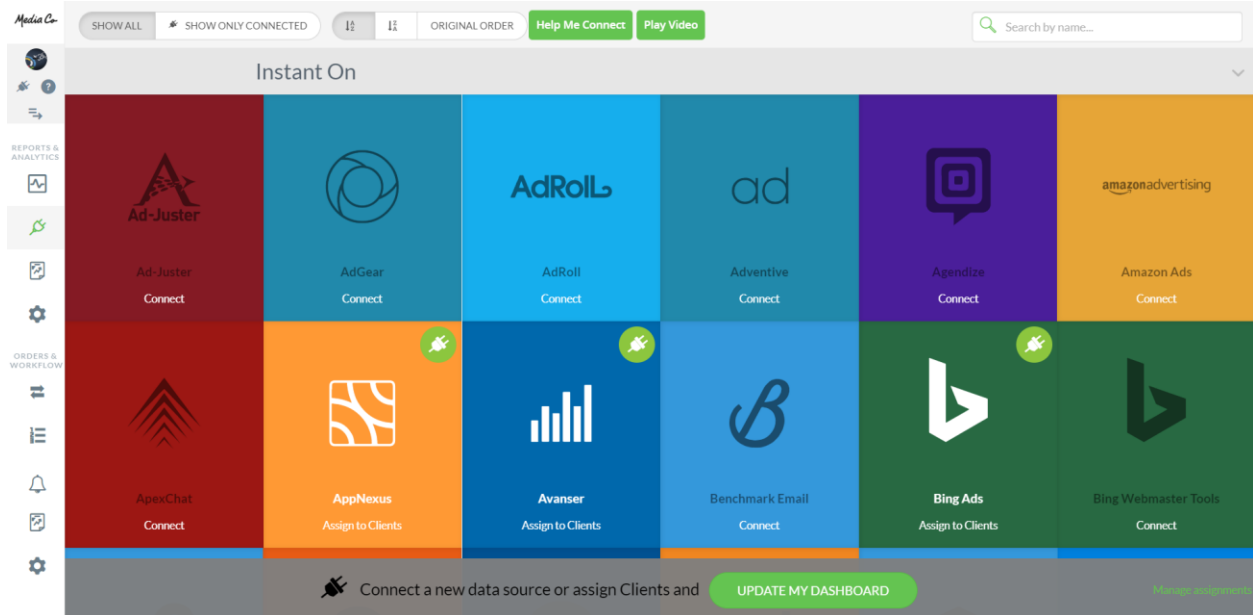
Media Co

SHOW ALL
SHOW ONLY CONNECTED
ORIGINAL ORDER
Help Me Connect
Play Video
Search by name...

REPORTS & ANALYTICS

ORDERS & WORKFLOW

Instant On

Ad-Juster
Ad-Juster
Connect

AdGear
Connect

AdRoll
AdRoll
Connect

ad
Adventive
Connect

Agendize
Connect

amazonadvertising
Amazon Ads
Connect

ApexChat
Connect

AppNexus
Assign to Clients

Avanser
Assign to Clients

Benchmark Email
Connect

Bing Ads
Assign to Clients

Bing Webmaster Tools
Connect

Connect a new data source or assign Clients and
UPDATE MY DASHBOARD
Manage assignments